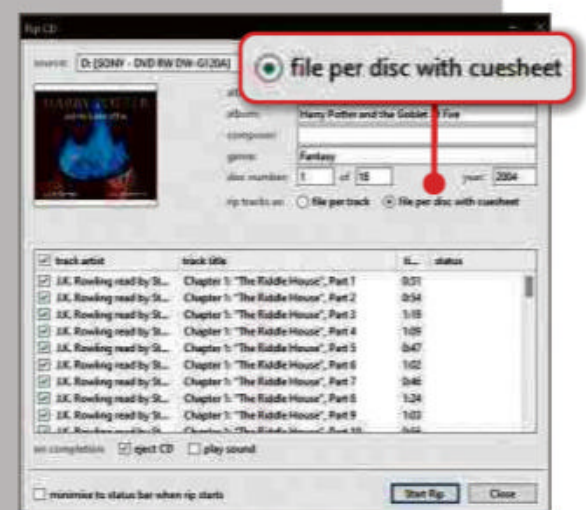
Rip CD

source: D: [SONY - DVD RW DW-G120A]

file per disc with cuesheet

HARRY POTTER

album: Harry Potter and the Goblet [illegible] Fire

composer:

genre: Fantasy

disc number: 1 of 18

year: 2004

rip tracks as: file per track file per disc with cuesheet

| track artist | track title | ti... | status |
|---|---|---|---|
| J.K. Rowling read by St... | Chapter 1: "The Riddle House", Part 1 | 0:51 | |
| J.K. Rowling read by St... | Chapter 1: "The Riddle House", Part 2 | 0:54 | |
| J.K. Rowling read by St... | Chapter 1: "The Riddle House", Part 3 | 1:18 | |
| J.K. Rowling read by St... | Chapter 1: "The Riddle House", Part 4 | 1:09 | |
| J.K. Rowling read by St... | Chapter 1: "The Riddle House", Part 5 | 0:47 | |
| J.K. Rowling read by St... | Chapter 1: "The Riddle House", Part 6 | 1:02 | |
| J.K. Rowling read by St... | Chapter 1: "The Riddle House", Part 7 | 0:46 | |
| J.K. Rowling read by St... | Chapter 1: "The Riddle House", Part 8 | 1:24 | |
| J.K. Rowling read by St... | Chapter 1: "The Riddle House", Part 9 | 1:03 | |
| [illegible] | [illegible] | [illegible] | |

on completion: eject CD play sound

minimize to status bar when rip starts

Start Rip

Close